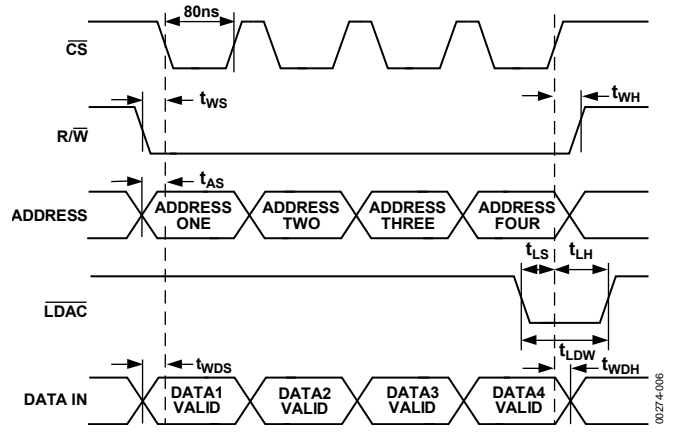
80ns

$\overline{CS}$

$t_{WS}$

$t_{WH}$

$R/\overline{W}$

$t_{AS}$

ADDRESS

ADDRESS ONE

ADDRESS TWO

ADDRESS THREE

ADDRESS FOUR

$t_{LS}$

$t_{LH}$

$\overline{LDAC}$

$t_{LDW}$

$t_{WDS}$

$t_{WDH}$

DATA IN

DATA1 VALID

DATA2 VALID

DATA3 VALID

DATA4 VALID

00274-006